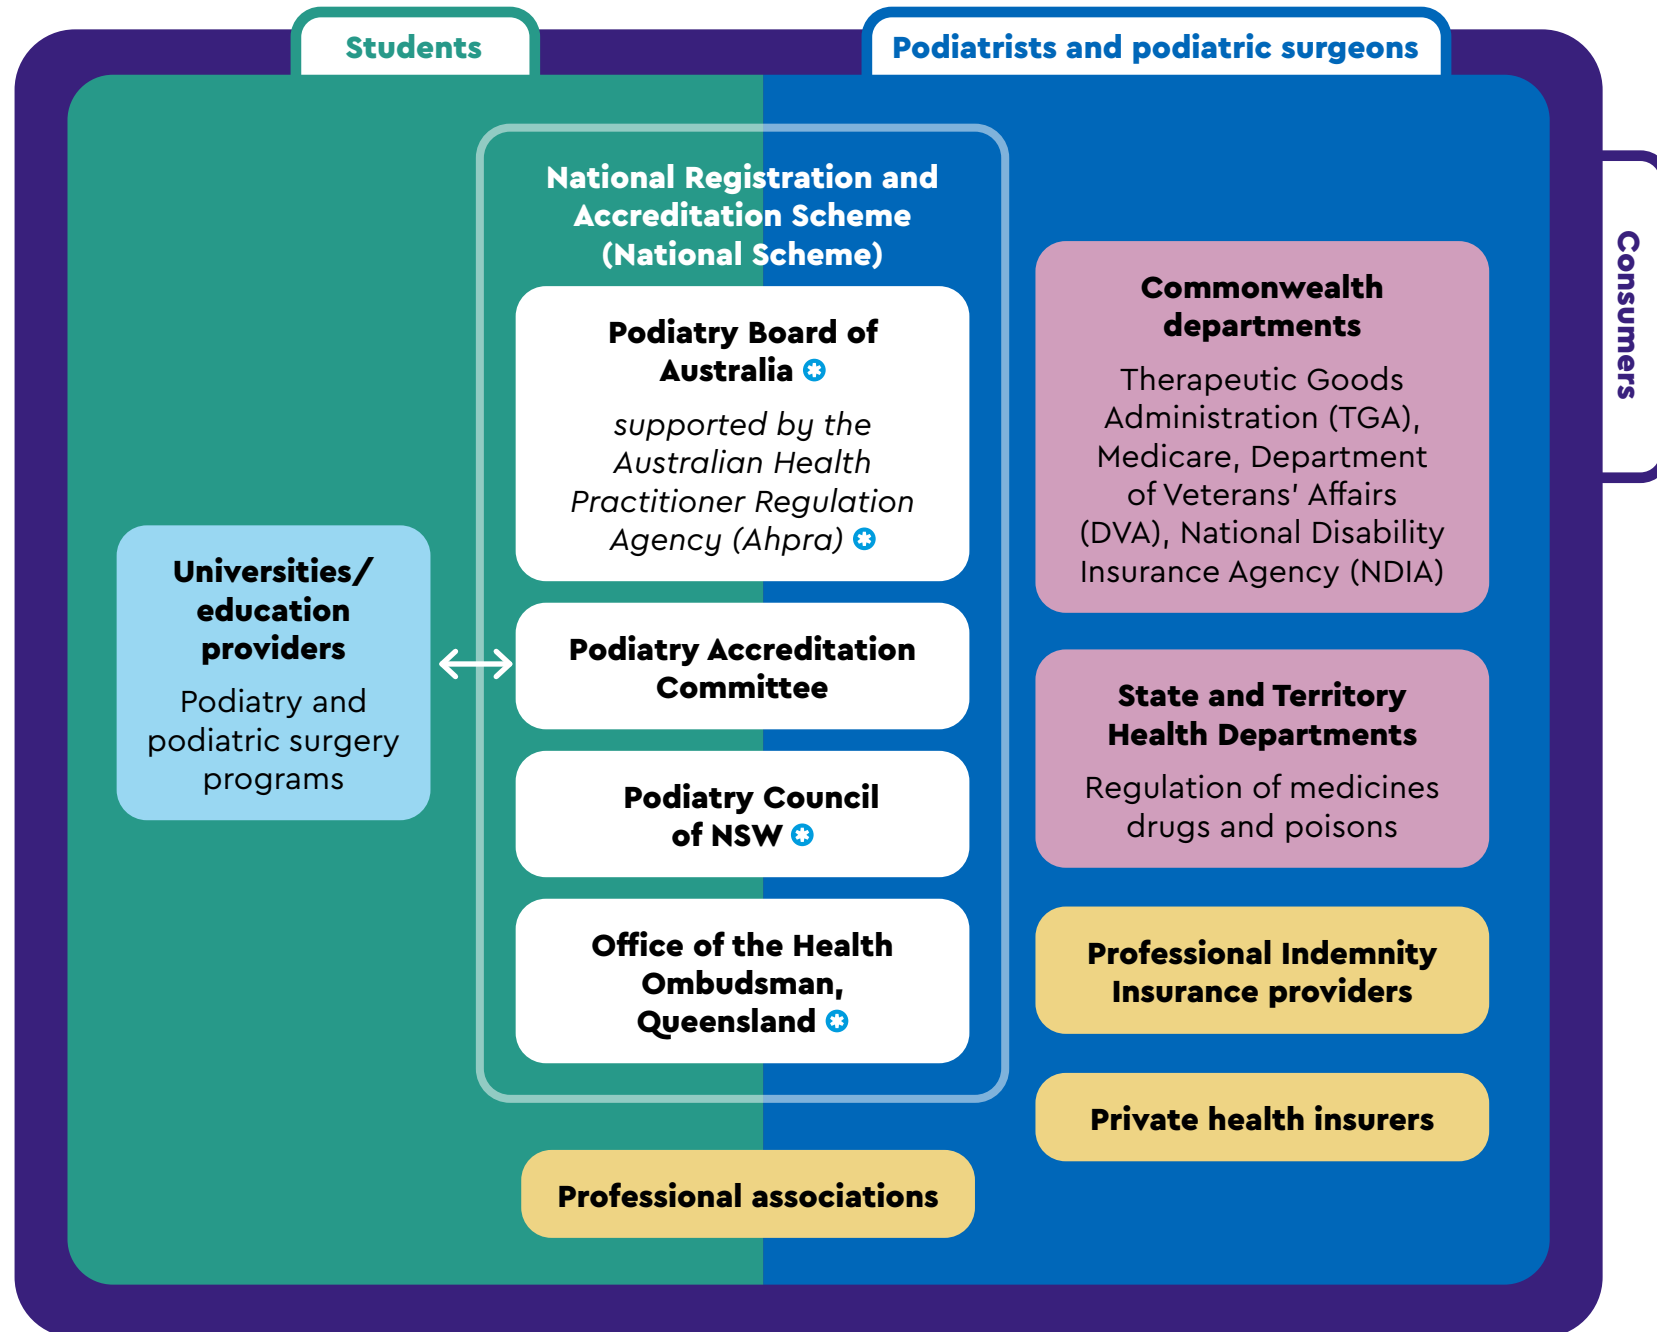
Students

Podiatrists and podiatric surgeons

Consumers

National Registration and Accreditation Scheme (National Scheme)

Podiatry Board of Australia

*supported by the Australian Health Practitioner Regulation Agency (Ahpra)*

Podiatry Accreditation Committee

Podiatry Council of NSW

Office of the Health Ombudsman, Queensland

Universities/ education providers

Podiatry and podiatric surgery programs

Commonwealth departments

Therapeutic Goods Administration (TGA), Medicare, Department of Veterans' Affairs (DVA), National Disability Insurance Agency (NDIA)

State and Territory Health Departments

Regulation of medicines drugs and poisons

Professional Indemnity Insurance providers

Private health insurers

Professional associations